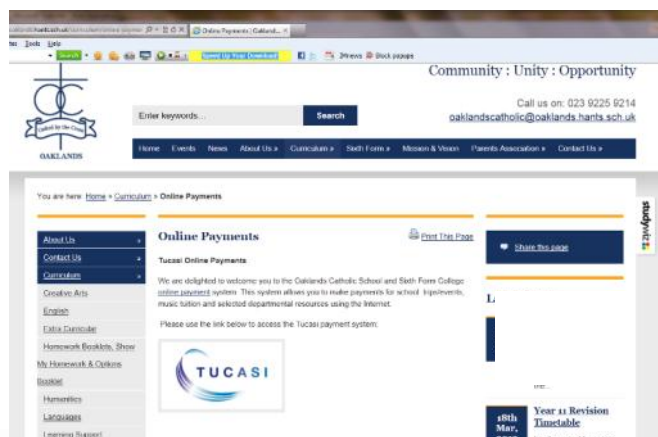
oaklands.hants.sch.uk/curriculum/online-payme  Online Payments | Oaklands... ×

ites  Tools  Help

Search  Speed Up Your Download  3#news  Block popups

Community : Unity : Opportunity

Enter keywords...  Search

Call us on: 023 9225 9214
oaklandscatholic@oaklands.hants.sch.uk

OAKLANDS

Home  Events  News  About Us »  Curriculum »  Sixth Form »  Mission & Vision  Parents Association »  Contact Us »

You are here: Home » Curriculum » Online Payments

About Us
Contact Us
Curriculum
Creative Arts
English
Extra Curricular
Homework Booklets, Show My Homework & Options Booklet
Humanities
Languages
Learning Support

Online Payments

Print This Page

Tucasi Online Payments

We are delighted to welcome you to the Oaklands Catholic School and Sixth Form College online payment system. This system allows you to make payments for school trips/events, music tuition and selected departmental resources using the Internet.

Please use the link below to access the Tucasi payment system:

TUCASI

Share this page

studywiz

L

18th Mar,

Year 11 Revision Timetable